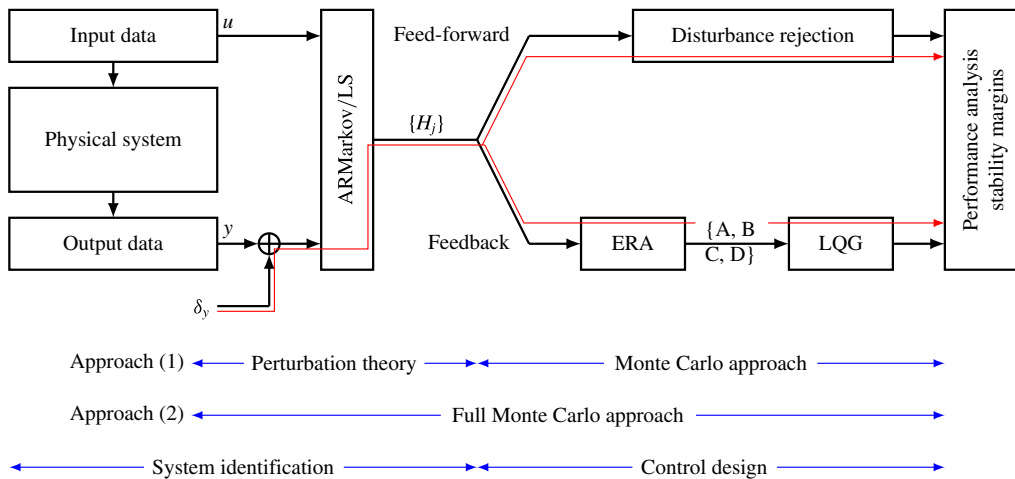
Input data

$u$

Physical system

Output data

$y$

$\delta_y$

ARMarkov/LS

$\{H_j\}$

Feed-forward

Disturbance rejection

Feedback

ERA

{A, B C, D}

LQG

Performance analysis stability margins

Approach (1) Perturbation theory Monte Carlo approach

Approach (2) Full Monte Carlo approach

System identification Control design